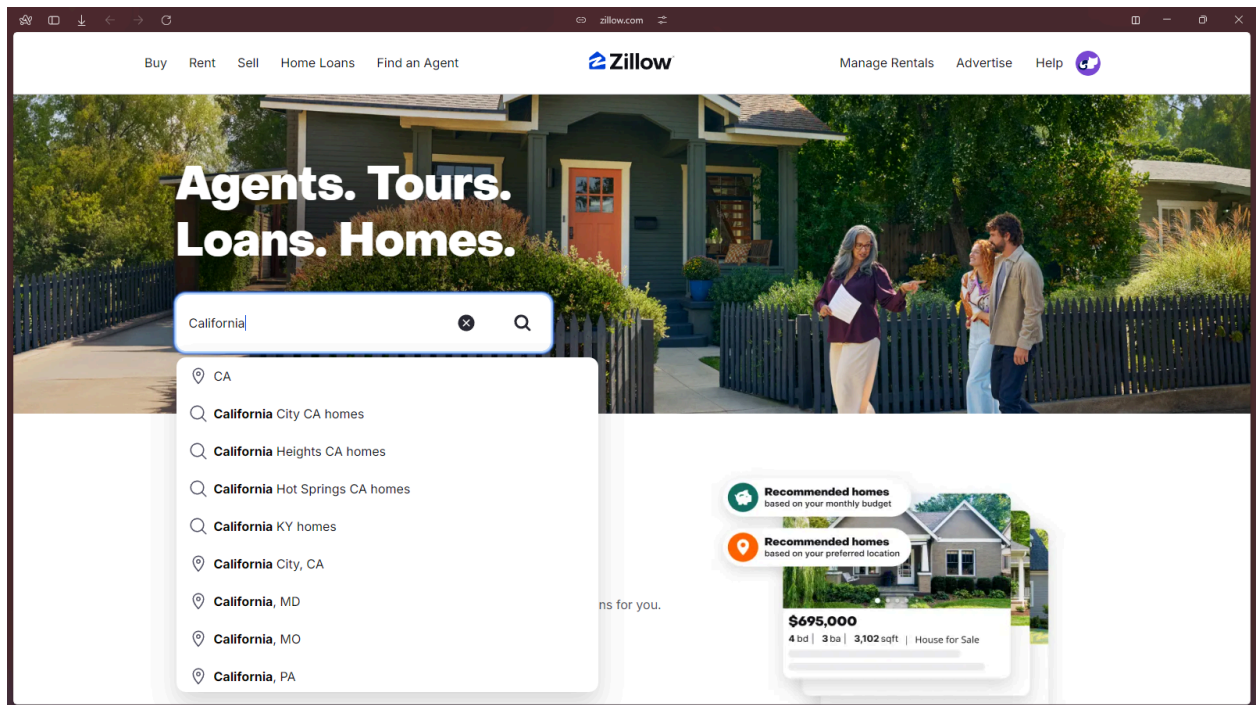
zillow.com

Buy Rent Sell Home Loans Find an Agent

Zillow

Manage Rentals Advertise Help

Agents. Tours. Loans. Homes.

California

CA

California City CA homes

California Heights CA homes

California Hot Springs CA homes

California KY homes

California City, CA

California, MD

California, MO

California, PA

ns for you.

Recommended homes
based on your monthly budget

Recommended homes
based on your preferred location

$695,000
4 bd | 3 ba | 3,102 sqft | House for Sale